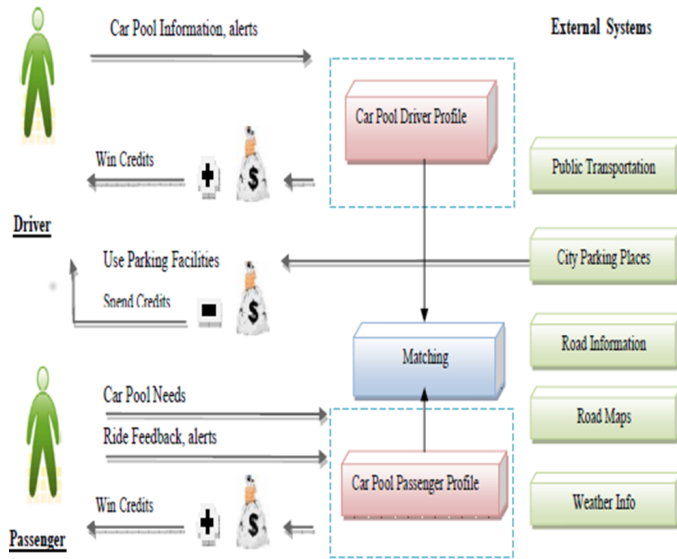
Car Pool Information, alerts

External Systems

Car Pool Driver Profile

Win Credits

+

$

Public Transportation

Driver

Use Parking Facilities

City Parking Places

Spend Credits

-

$

Road Information

Matching

Car Pool Needs

Road Maps

Ride Feedback, alerts

Car Pool Passenger Profile

Win Credits

+

$

Weather Info

Passenger